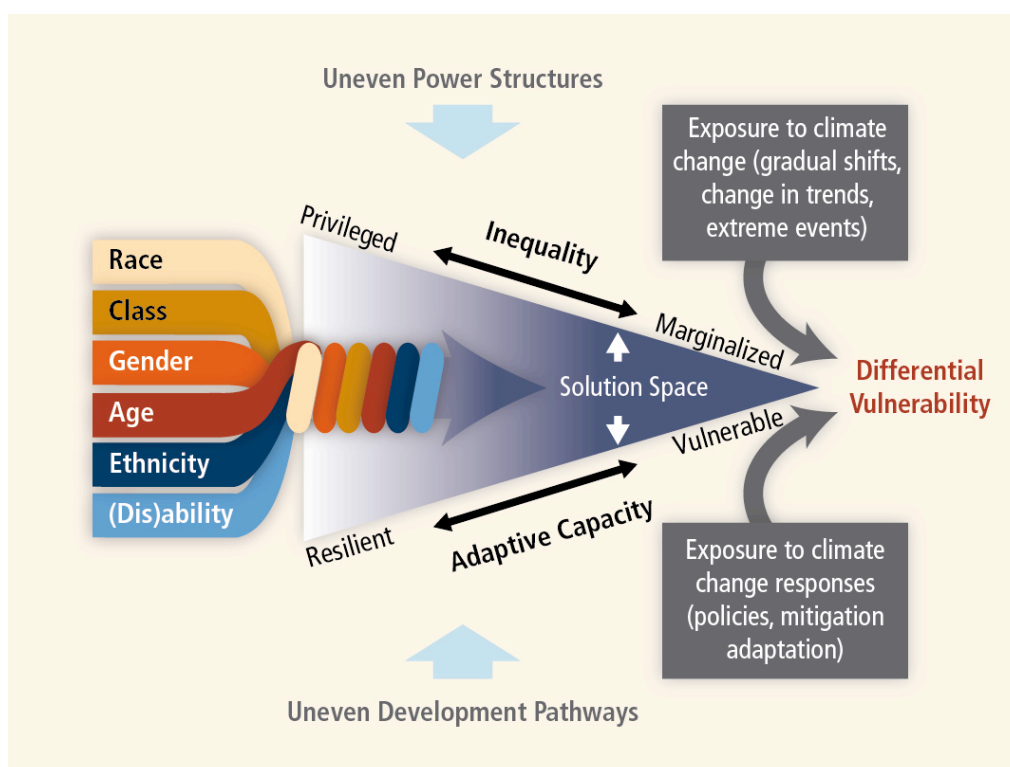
Uneven Power Structures

Exposure to climate change (gradual shifts, change in trends, extreme events)

Privileged

Inequality

Race

Class

Gender

Age

Ethnicity

(Dis)ability

Marginalized

Solution Space

Differential Vulnerability

Vulnerable

Resilient

Adaptive Capacity

Exposure to climate change responses (policies, mitigation adaptation)

Uneven Development Pathways